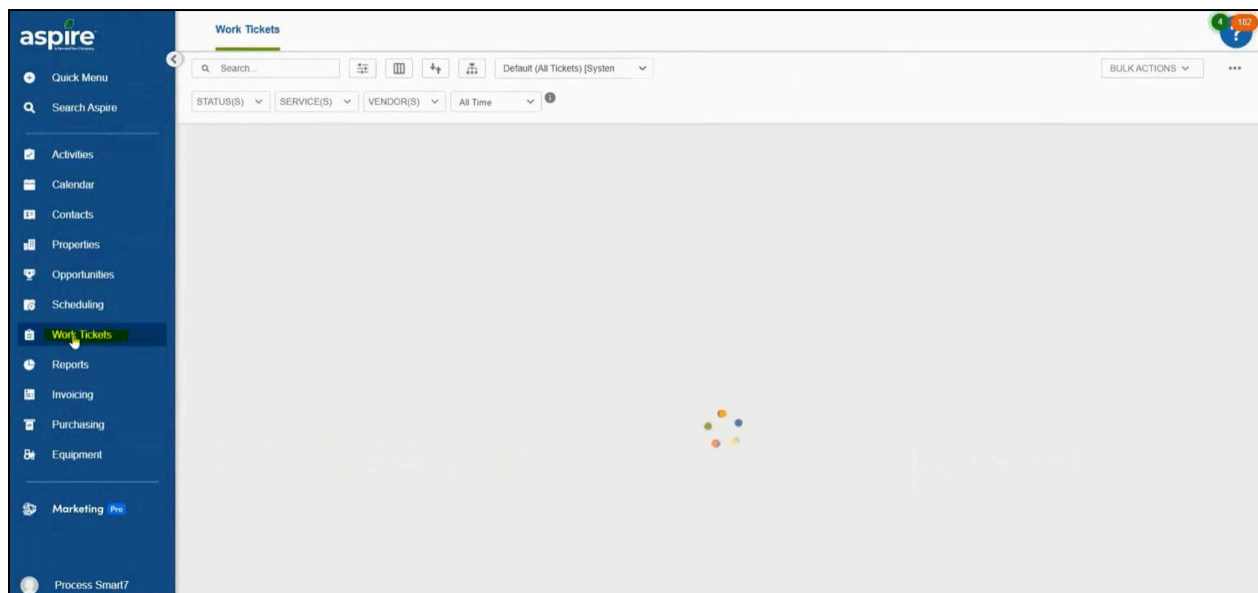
aspire

Quick Menu
Search Aspire
Activities
Calendar
Contacts
Properties
Opportunities
Scheduling
Work Tickets
Reports
Invoicing
Purchasing
Equipment
Marketing Pro
Process Smart7

Work Tickets

4 182

Search...
Default (All Tickets) [Systen
BULK ACTIONS
STATUS(S)
SERVICE(S)
VENDOR(S)
All Time